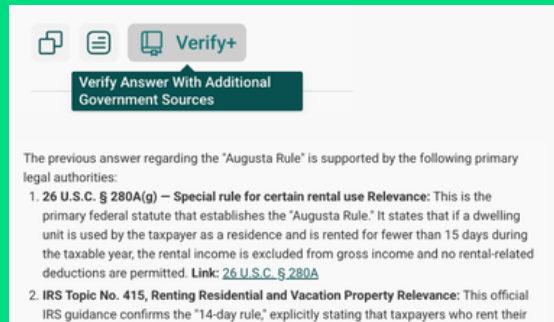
Verify+

Verify Answer With Additional Government Sources

The previous answer regarding the "Augusta Rule" is supported by the following primary legal authorities:

1. **26 U.S.C. § 280A(g) — Special rule for certain rental use Relevance:** This is the primary federal statute that establishes the "Augusta Rule." It states that if a dwelling unit is used by the taxpayer as a residence and is rented for fewer than 15 days during the taxable year, the rental income is excluded from gross income and no rental-related deductions are permitted. **Link:** 26 U.S.C. § 280A

2. **IRS Topic No. 415, Renting Residential and Vacation Property Relevance:** This official IRS guidance confirms the "14-day rule," explicitly stating that taxpayers who rent their